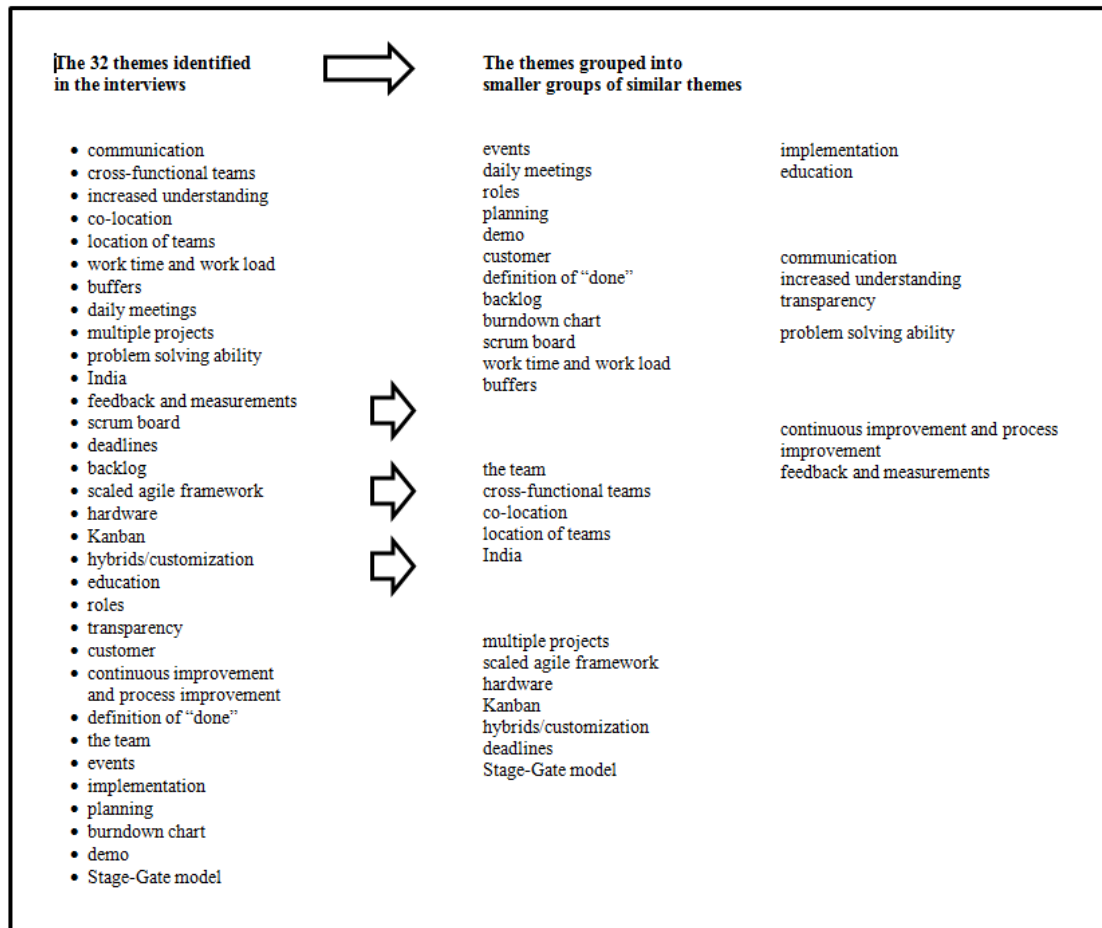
The 32 themes identified in the interviews

The themes grouped into smaller groups of similar themes

- communication
- cross-functional teams
- increased understanding
- co-location
- location of teams
- work time and work load
- buffers
- daily meetings
- multiple projects
- problem solving ability
- India
- feedback and measurements
- scrum board
- deadlines
- backlog
- scaled agile framework
- hardware
- Kanban
- hybrids/customization
- education
- roles
- transparency
- customer
- continuous improvement and process improvement
- definition of "done"
- the team
- events
- implementation
- planning
- burndown chart
- demo
- Stage-Gate model

events
daily meetings
roles
planning
demo
customer
definition of "done"
backlog
burndown chart
scrum board
work time and work load
buffers

the team
cross-functional teams
co-location
location of teams
India

multiple projects
scaled agile framework
hardware
Kanban
hybrids/customization
deadlines
Stage-Gate model

implementation
education

communication
increased understanding
transparency
problem solving ability

continuous improvement and process improvement
feedback and measurements